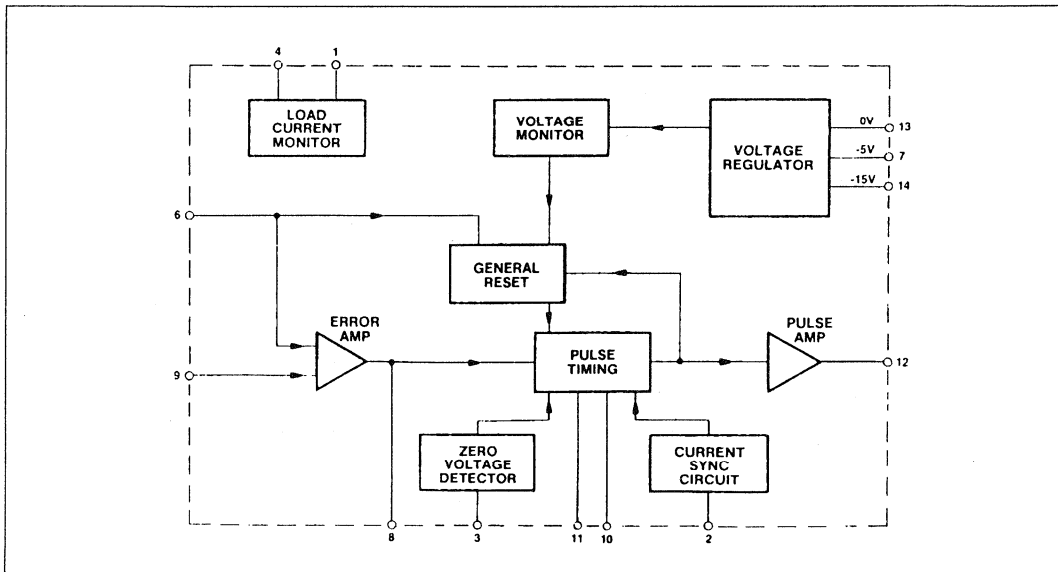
4
1
LOAD CURRENT MONITOR

VOLTAGE MONITOR

VOLTAGE REGULATOR

0V
13
-5V
7
-15V
14

6

GENERAL RESET

ERROR AMP

PULSE AMP

9

PULSE TIMING

12

ZERO VOLTAGE DETECTOR

CURRENT SYNC CIRCUIT

8
3
11
10
2